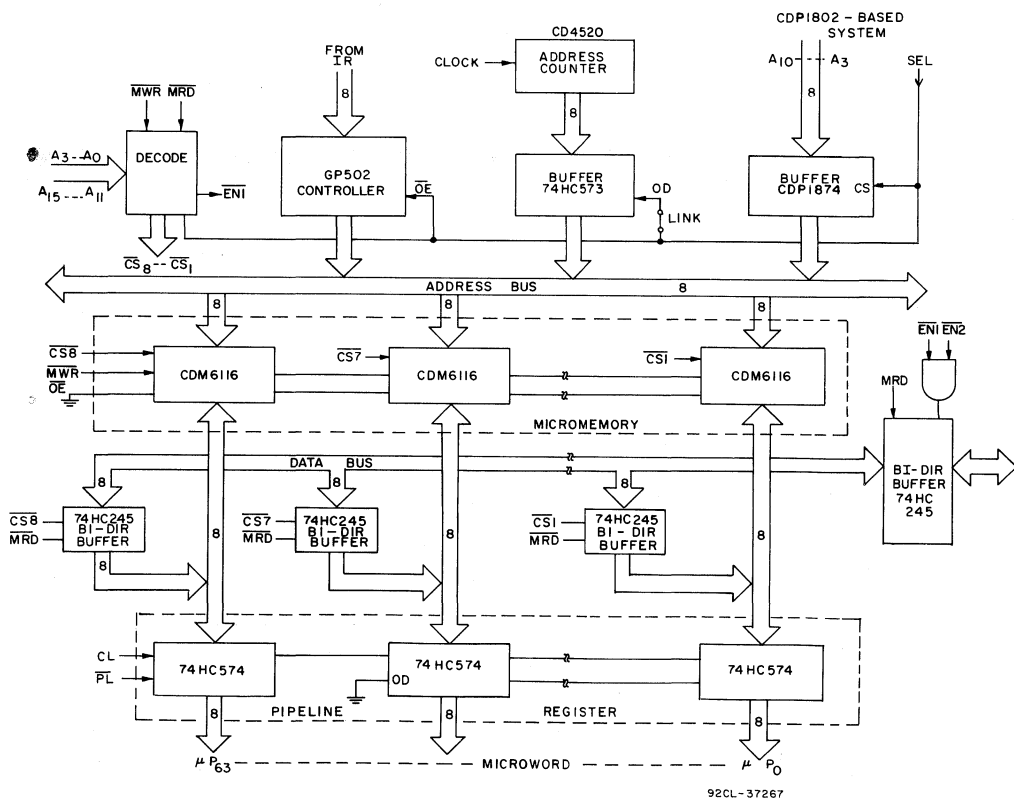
CD4520

CDP1802 - BASED SYSTEM

FROM IR

8

CLOCK

ADDRESS COUNTER

$A_{10}$ --- $A_3$

SEL

$\overline{MWR}$ $\overline{MRD}$

8

8

$A_3$ -- $A_0$

DECODE

$A_{15}$ --- $A_{11}$

$\overline{ENI}$

GP502 CONTROLLER

$\overline{OE}$

BUFFER 74HC573

OD

LINK

BUFFER CDP1874

CS

$\overline{CS}_8$ -- $\overline{CS}_1$

ADDRESS BUS

8

8

8

8

$\overline{CS8}$

$\overline{MWR}$

$\overline{OE}$

CDM6116

$\overline{CS7}$

CDM6116

$\overline{CSI}$

CDM6116

$\overline{ENI}$ $\overline{EN2}$

MRD

MICROMEMORY

DATA BUS

BI-DIR BUFFER 74HC 245

8

8

8

$\overline{CS8}$

$\overline{MRD}$

74HC245 BI-DIR BUFFER

8

$\overline{CS7}$

$\overline{MRD}$

74HC245 BI-DIR BUFFER

8

$\overline{CSI}$

$\overline{MRD}$

74HC245 BI-DIR BUFFER

8

8

CL

$\overline{PL}$

74HC574

74HC574

OD

74HC574

PIPELINE

REGISTER

8

8

8

$\mu P_{63}$

MICROWORD

$\mu P_0$

92CL-37267